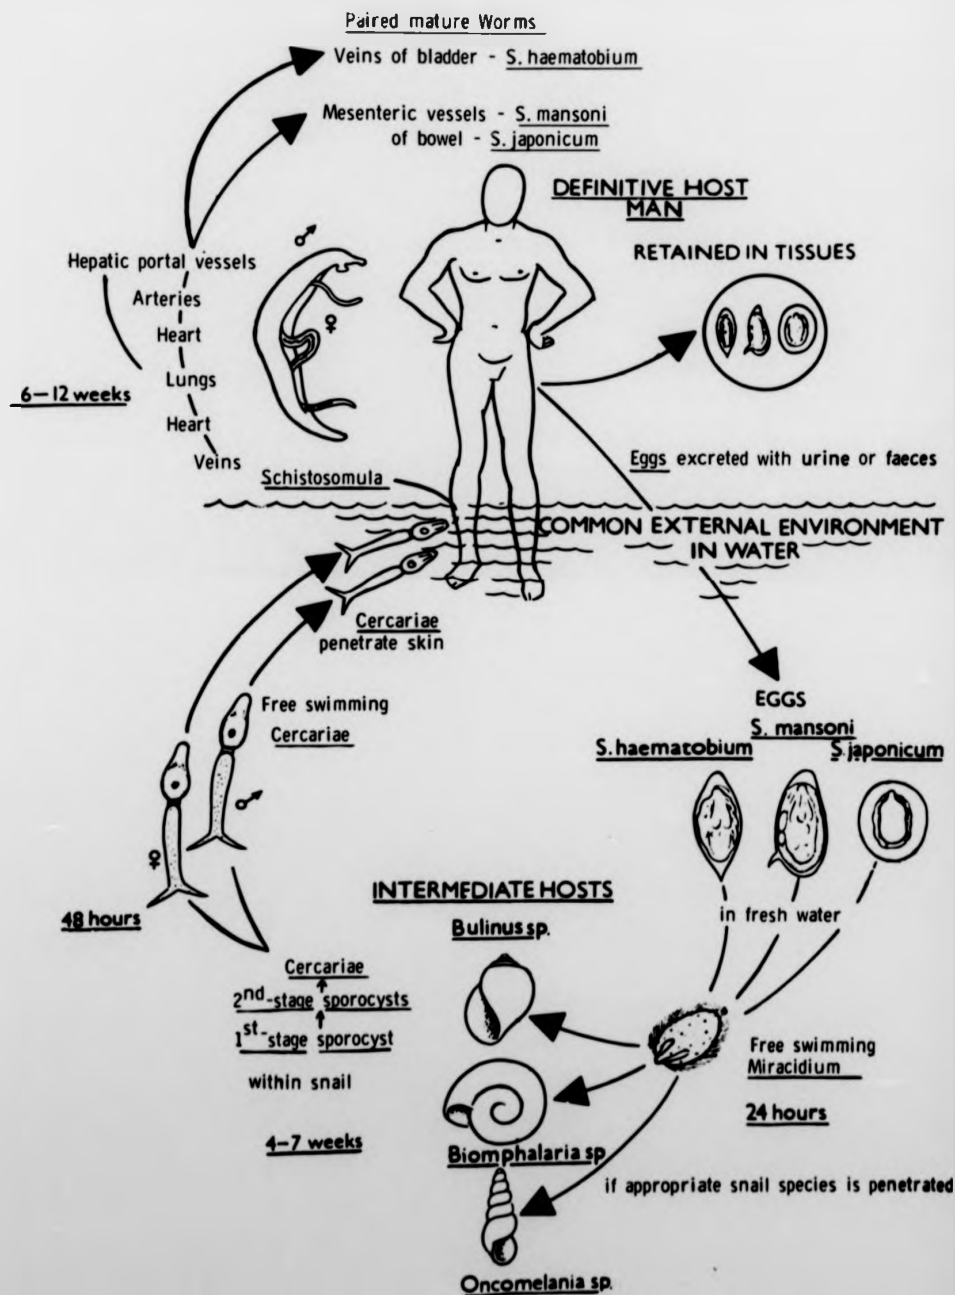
Paired mature Worms

Veins of bladder - S. haematobium

Mesenteric vessels - S. mansoni
of bowel - S. japonicum

DEFINITIVE HOST
MAN

RETAINED IN TISSUES

Hepatic portal vessels
Arteries
Heart
Lungs
Heart
Veins

♂

♀

6–12 weeks

Eggs excreted with urine or faeces

Schistosomula

COMMON EXTERNAL ENVIRONMENT
IN WATER

Cercariae
penetrate skin

Free swimming
Cercariae

♂

♀

EGGS
S. mansoni
S. haematobium
S. japonicum

in fresh water

INTERMEDIATE HOSTS
Bulinus sp.

48 hours

Cercariae
2$^{nd}$-stage sporocysts
1$^{st}$-stage sporocyst
within snail

4–7 weeks

Free swimming
Miracidium

24 hours

Biomphalaria sp

if appropriate snail species is penetrated

Oncomelania sp.